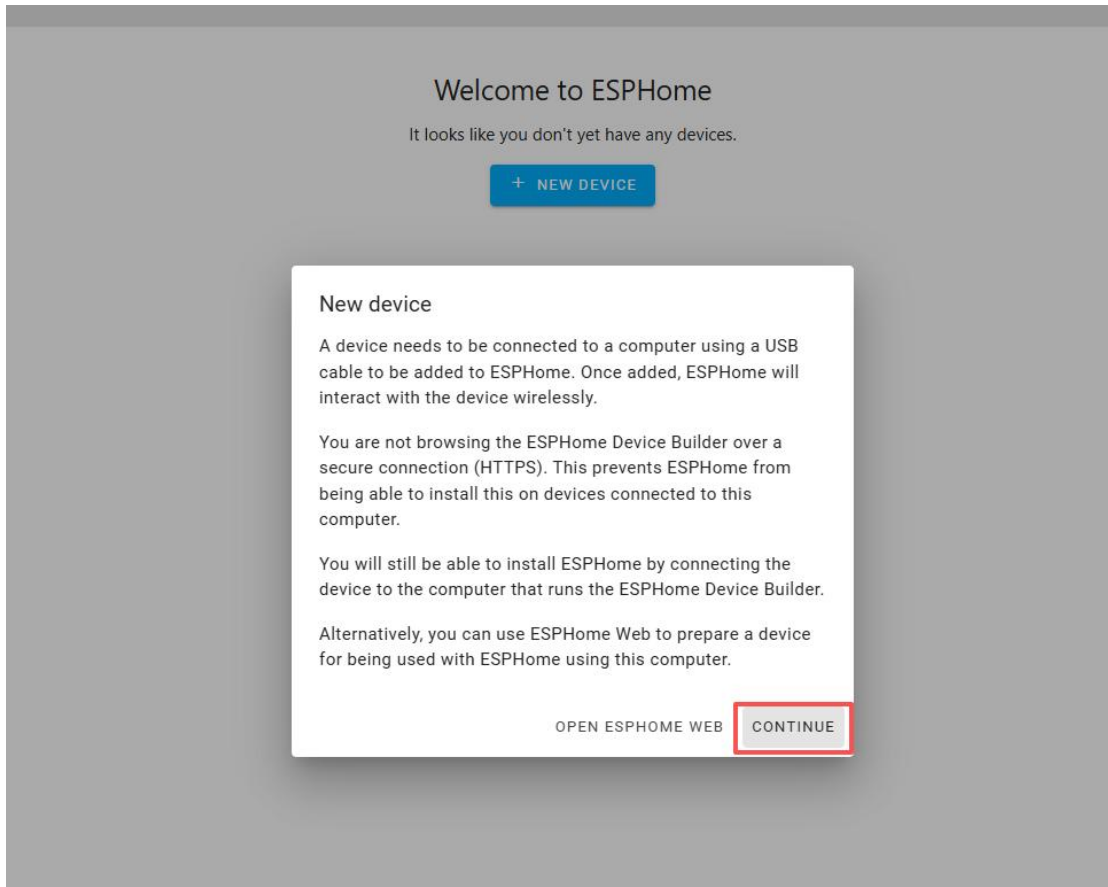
Welcome to ESPHome

It looks like you don't yet have any devices.

+ NEW DEVICE

New device

A device needs to be connected to a computer using a USB cable to be added to ESPHome. Once added, ESPHome will interact with the device wirelessly.

You are not browsing the ESPHome Device Builder over a secure connection (HTTPS). This prevents ESPHome from being able to install this on devices connected to this computer.

You will still be able to install ESPHome by connecting the device to the computer that runs the ESPHome Device Builder.

Alternatively, you can use ESPHome Web to prepare a device for being used with ESPHome using this computer.

OPEN ESPHOME WEB

CONTINUE